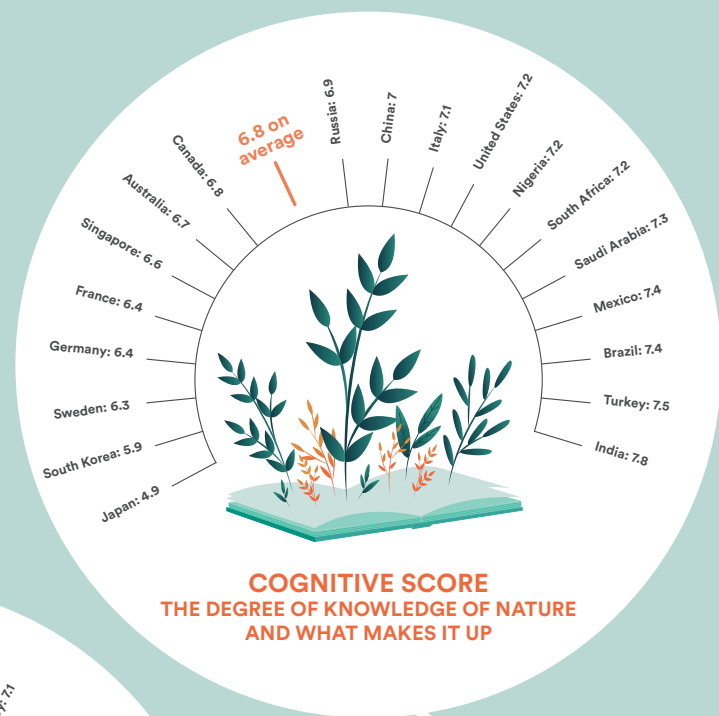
6.8 on average

Japan: 4.9
South Korea: 5.9
Sweden: 6.3
Germany: 6.4
France: 6.4
Singapore: 6.6
Australia: 6.7
Canada: 6.8
Russia: 6.9
China: 7
Italy: 7.1
United States: 7.2
Nigeria: 7.2
South Africa: 7.2
Saudi Arabia: 7.3
Mexico: 7.4
Brazil: 7.4
Turkey: 7.5
India: 7.8

COGNITIVE SCORE
THE DEGREE OF KNOWLEDGE OF NATURE AND WHAT MAKES IT UP

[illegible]: 7.1